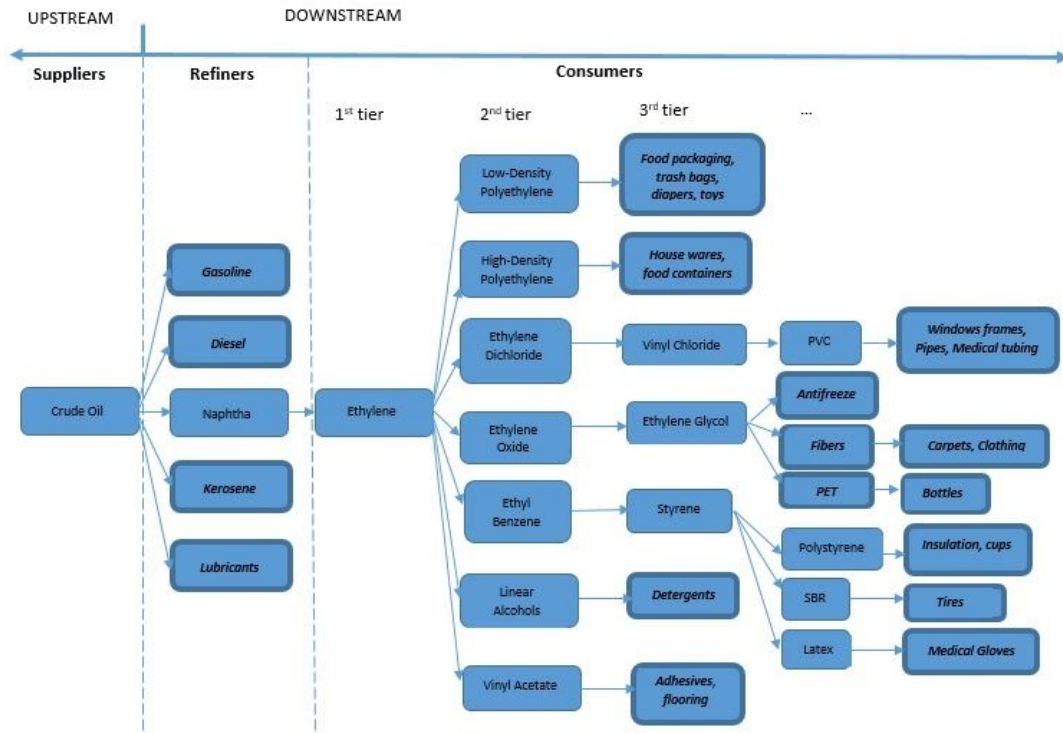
UPSTREAM

DOWNSTREAM

Suppliers

Refiners

Consumers

1st tier

2nd tier

3rd tier

...

Crude Oil

Gasoline

Diesel

Naphtha

Kerosene

Lubricants

Ethylene

Low-Density Polyethylene

Food packaging, trash bags, diapers, toys

High-Density Polyethylene

House wares, food containers

Ethylene Dichloride

Vinyl Chloride

PVC

Windows frames, Pipes, Medical tubing

Ethylene Oxide

Ethylene Glycol

Antifreeze

Fibers

Carpets, Clothing

PET

Bottles

Ethyl Benzene

Styrene

Polystyrene

Insulation, cups

SBR

Tires

Latex

Medical Gloves

Linear Alcohols

Detergents

Vinyl Acetate

Adhesives, flooring